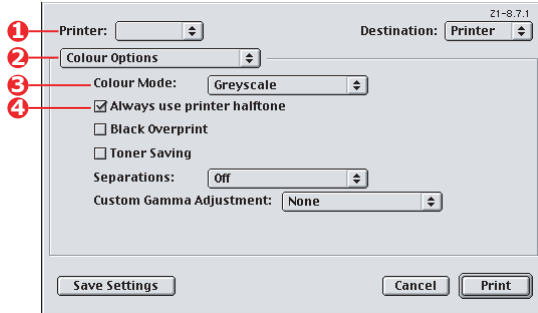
Z1-8.7.1

1 Printer:

Destination: Printer

2 Colour Options

3 Colour Mode: Greyscale

4 ☑ Always use printer halftone

☐ Black Overprint

☐ Toner Saving

Separations: Off

Custom Gamma Adjustment: None

Save Settings

Cancel

Print